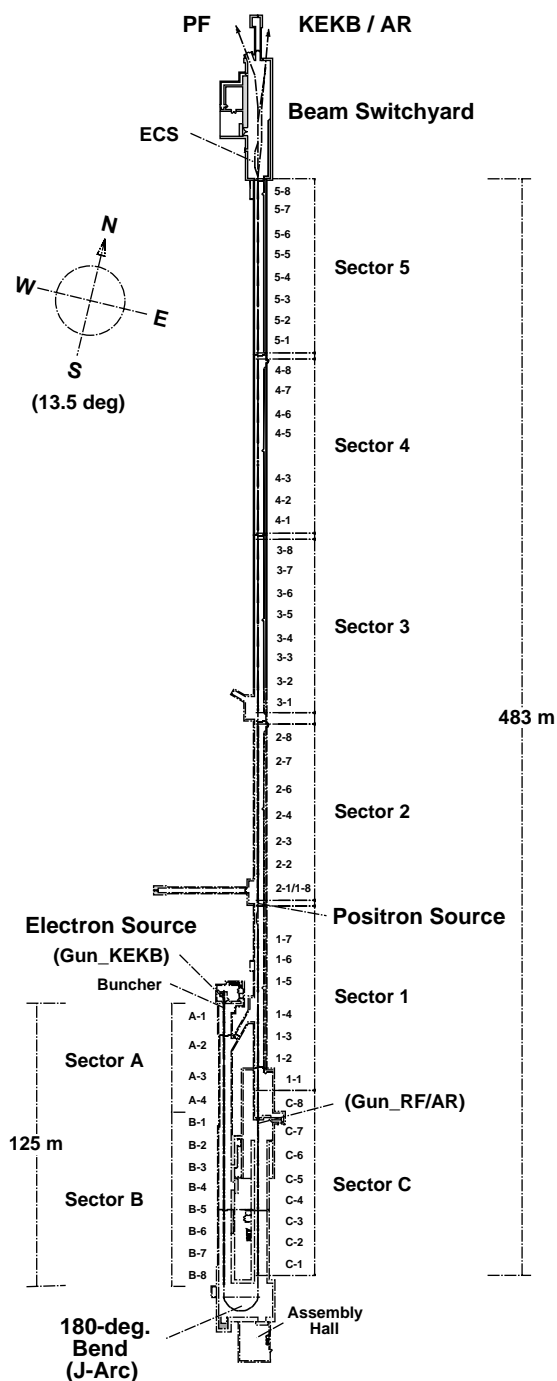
PF

KEKB / AR

Beam Switchyard

ECS

N

W

E

S

(13.5 deg)

5-8
5-7
5-6
5-5
5-4
5-3
5-2
5-1

Sector 5

4-8
4-7
4-6
4-5

Sector 4

4-3
4-2
4-1

3-8
3-7
3-6
3-5
3-4
3-3
3-2
3-1

Sector 3

483 m

2-8
2-7
2-6
2-4
2-3
2-2
2-1/1-8

Sector 2

Electron Source

Positron Source

(Gun_KEKB)

Buncher

1-7
1-6
1-5

Sector 1

1-4
1-3
1-2
1-1

A-1
A-2
A-3
A-4

Sector A

B-1
B-2
B-3
B-4
B-5
B-6
B-7
B-8

Sector B

125 m

(Gun_RF/AR)

C-8
C-7
C-6
C-5
C-4
C-3
C-2
C-1

Sector C

180-deg. Bend (J-Arc)

Assembly Hall